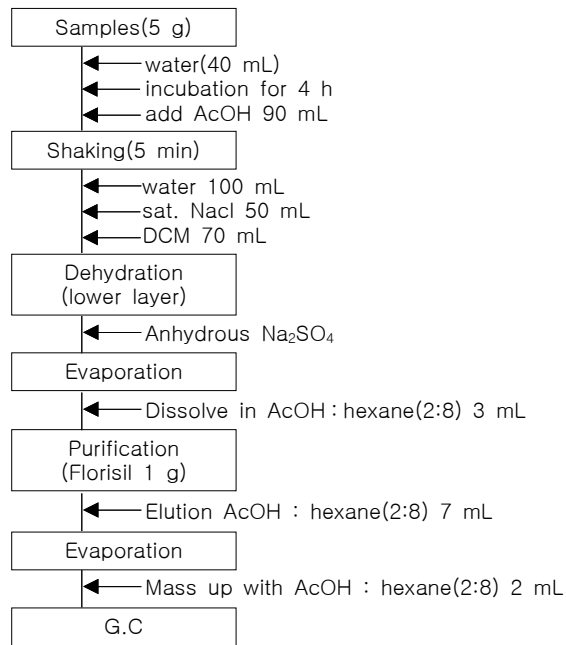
Samples(5 g)

water(40 mL)
incubation for 4 h
add AcOH 90 mL

Shaking(5 min)

water 100 mL
sat. Nacl 50 mL
DCM 70 mL

Dehydration
(lower layer)

Anhydrous $Na_2SO_4$

Evaporation

Dissolve in AcOH : hexane(2:8) 3 mL

Purification
(Florisil 1 g)

Elution AcOH : hexane(2:8) 7 mL

Evaporation

Mass up with AcOH : hexane(2:8) 2 mL

G.C